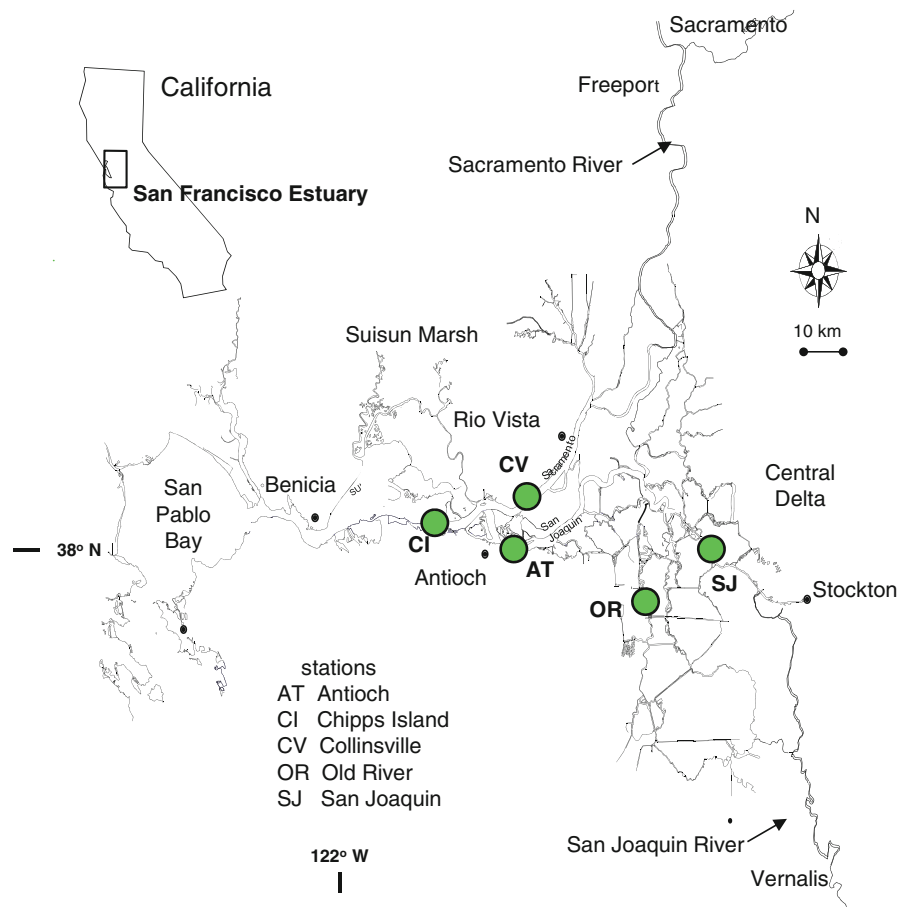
Sacramento

California

Freeport

San Francisco Estuary

Sacramento River

N

10 km

Suisun Marsh

Rio Vista

CV

Sacramento

Central Delta

San Pablo Bay

Benicia

SU

CI

San Joaquin

38° N

AT

SJ

Antioch

Stockton

OR

stations
AT Antioch
CI Chipps Island
CV Collinsville
OR Old River
SJ San Joaquin

San Joaquin River

122° W

Vernalis